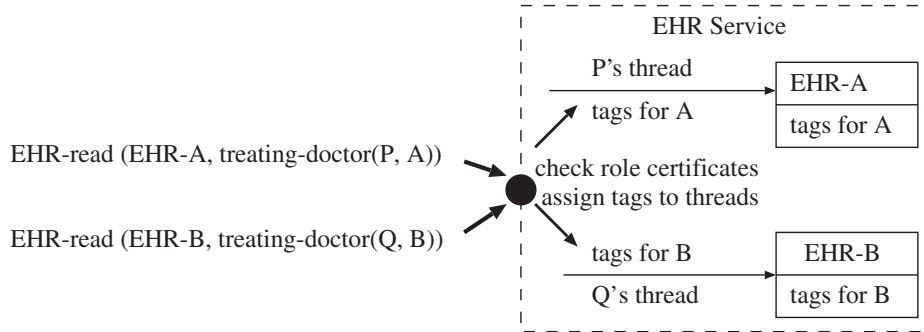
EHR Service

EHR-read (EHR-A, treating-doctor(P, A))

EHR-read (EHR-B, treating-doctor(Q, B))

P's thread

tags for A

EHR-A

tags for A

check role certificates
assign tags to threads

tags for B

Q's thread

EHR-B

tags for B